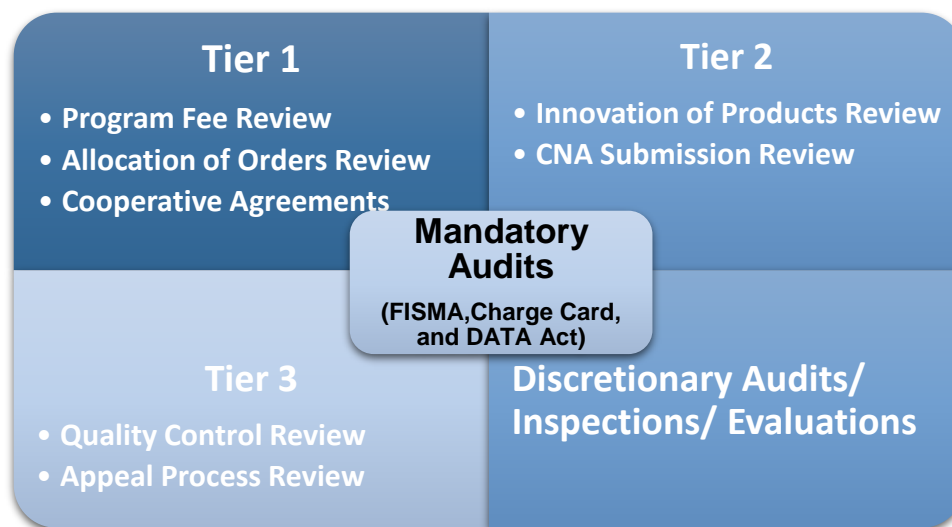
Tier 1

- Program Fee Review
- Allocation of Orders Review
- Cooperative Agreements

Tier 2

- Innovation of Products Review
- CNA Submission Review

Mandatory Audits

(FISMA,Charge Card, and DATA Act)

Tier 3

- Quality Control Review
- Appeal Process Review

Discretionary Audits/ Inspections/ Evaluations